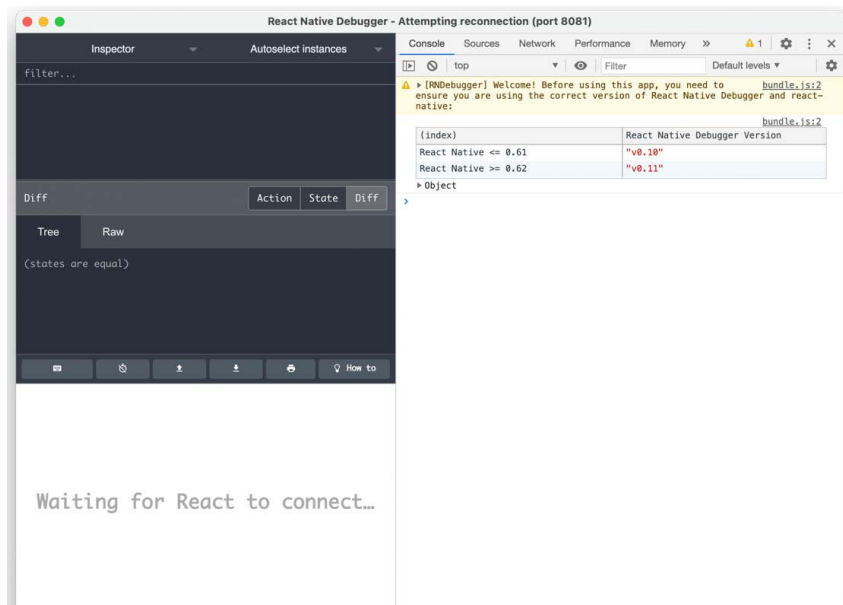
React Native Debugger - Attempting reconnection (port 8081)

Inspector

Autoselect instances

filter...

Diff

Action

State

Diff

Tree

Raw

(states are equal)

How to

Waiting for React to connect…

Console

Sources

Network

Performance

Memory

»

1

top

Filter

Default levels ▾

▸ [RNDebugger] Welcome! Before using this app, you need to ensure you are using the correct version of React Native Debugger and react-native:

bundle.js:2

bundle.js:2

| (index) | React Native Debugger Version |
|---|---|
| React Native <= 0.61 | "v0.10" |
| React Native >= 0.62 | "v0.11" |

▸ Object

›